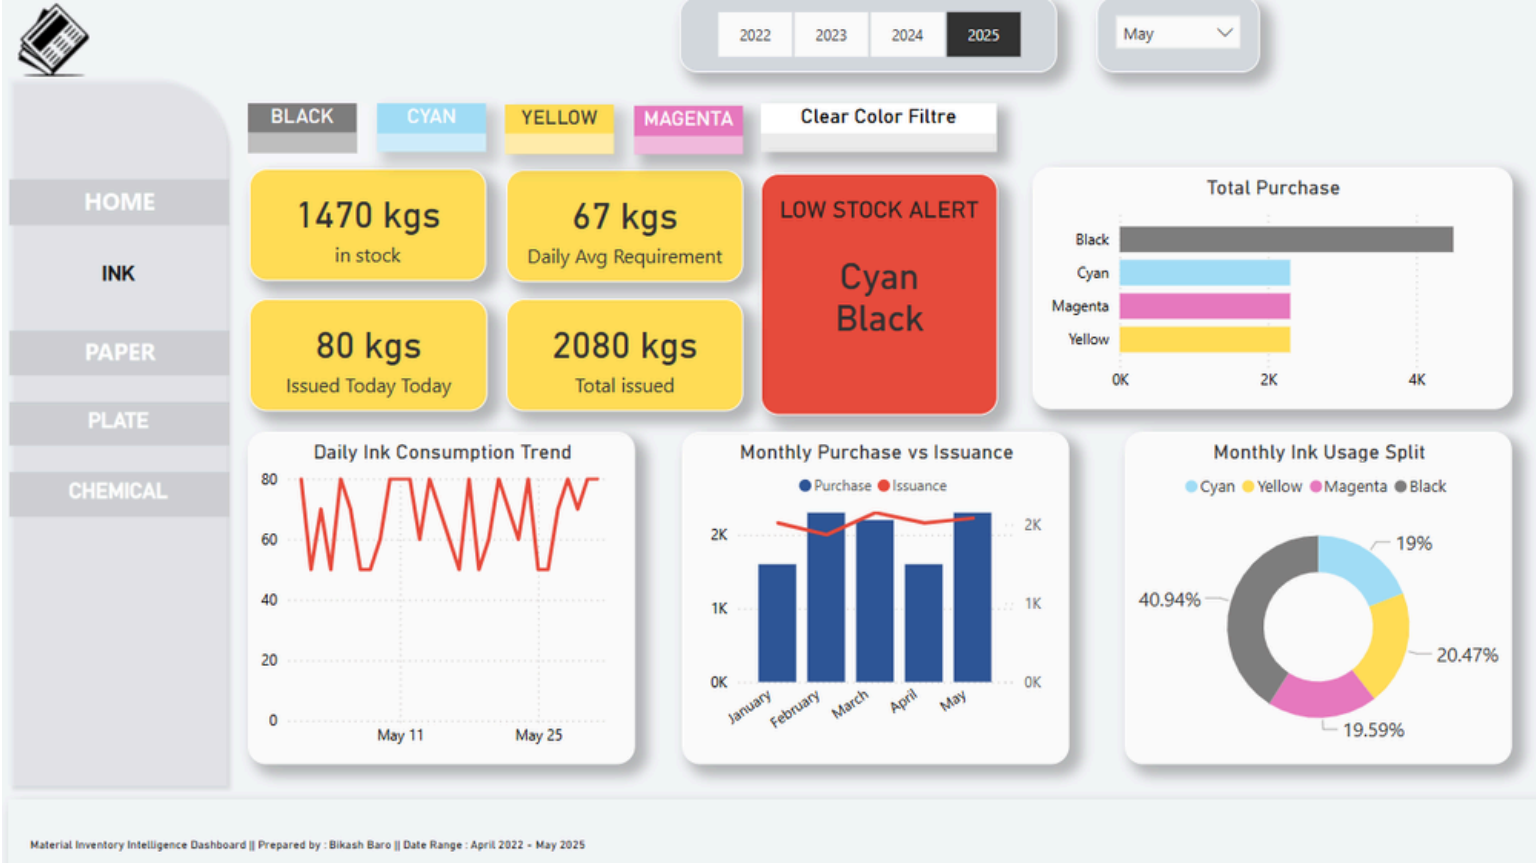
2022 2023 2024 2025

May

BLACK CYAN YELLOW MAGENTA Clear Color Filtre

HOME

INK

PAPER

PLATE

CHEMICAL

1470 kgs
in stock

67 kgs
Daily Avg Requirement

LOW STOCK ALERT

Cyan
Black

80 kgs
Issued Today Today

2080 kgs
Total issued

Total Purchase

Black
Cyan
Magenta
Yellow

0K 2K 4K

Daily Ink Consumption Trend

80
60
40
20
0

May 11 May 25

Monthly Purchase vs Issuance

Purchase Issuance

2K
1K
0K

2K
1K
0K

January February March April May

Monthly Ink Usage Split

Cyan Yellow Magenta Black

19%
40.94%
20.47%
19.59%

Material Inventory Intelligence Dashboard || Prepared by : Bikash Baro || Date Range : April 2022 - May 2025